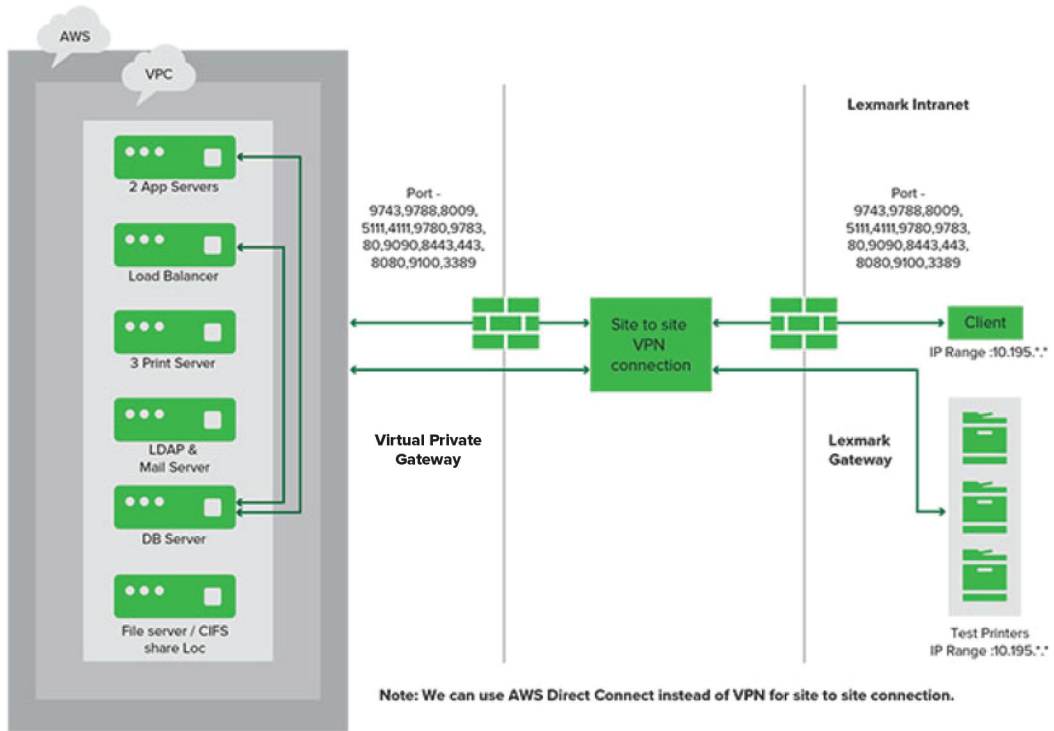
AWS

VPC

2 App Servers

Load Balancer

3 Print Server

LDAP &
Mail Server

DB Server

File server / CIFS
share Loc

Port -
9743,9788,8009,
5111,4111,9780,9783,
80,9090,8443,443,
8080,9100,3389

Virtual Private
Gateway

Site to site
VPN
connection

Lexmark Intranet

Port -
9743,9788,8009,
5111,4111,9780,9783,
80,9090,8443,443,
8080,9100,3389

Client
IP Range :10.195.*.*

Lexmark
Gateway

Test Printers
IP Range :10.195.*.*

Note: We can use AWS Direct Connect instead of VPN for site to site connection.